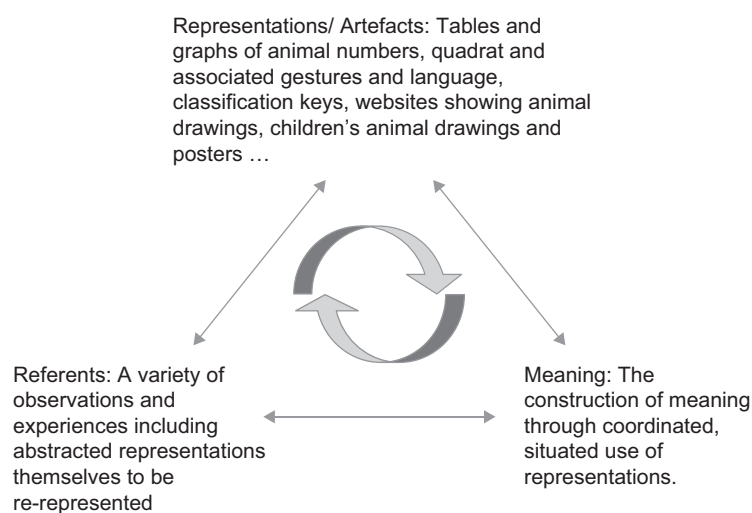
Representations/ Artefacts: Tables and graphs of animal numbers, quadrat and associated gestures and language, classification keys, websites showing animal drawings, children's animal drawings and posters …

Referents: A variety of observations and experiences including abstracted representations themselves to be re-represented

Meaning: The construction of meaning through coordinated, situated use of representations.